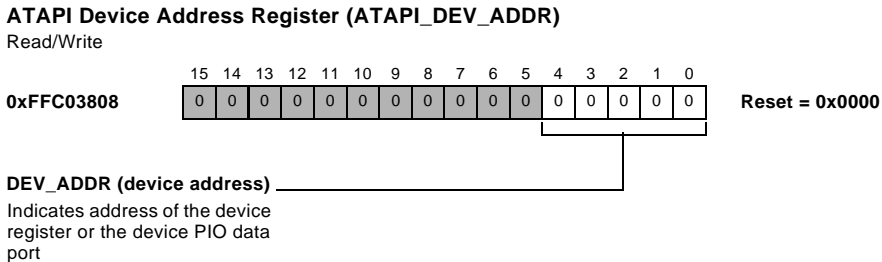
**ATAPI Device Address Register (ATAPI_DEV_ADDR)**
Read/Write

| | 15 | 14 | 13 | 12 | 11 | 10 | 9 | 8 | 7 | 6 | 5 | 4 | 3 | 2 | 1 | 0 | |
|---|---|---|---|---|---|---|---|---|---|---|---|---|---|---|---|---|---|
| **0xFFC03808** | 0 | 0 | 0 | 0 | 0 | 0 | 0 | 0 | 0 | 0 | 0 | 0 | 0 | 0 | 0 | 0 | **Reset = 0x0000** |

**DEV_ADDR (device address)**
Indicates address of the device register or the device PIO data port